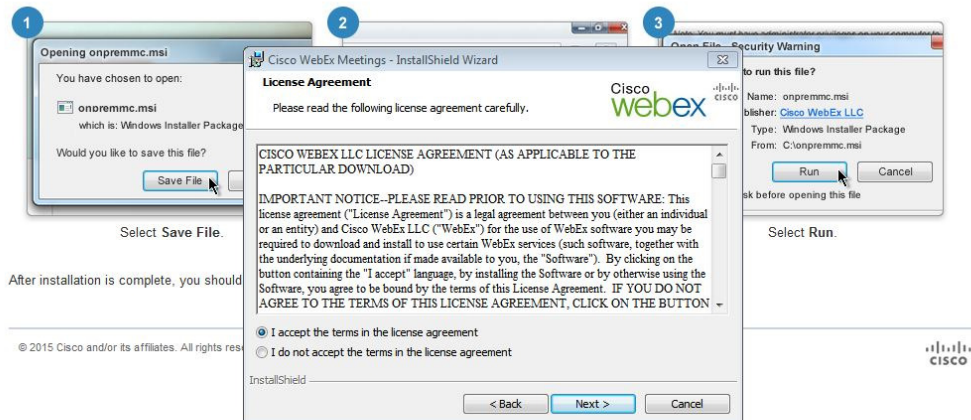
1

Opening onpremmc.msi

You have chosen to open:

onpremmc.msi

which is: Windows Installer Package

Would you like to save this file?

Save File

Select Save File.

2

Cisco WebEx Meetings - InstallShield Wizard

License Agreement

Please read the following license agreement carefully.

Cisco webex

CISCO WEBEX LLC LICENSE AGREEMENT (AS APPLICABLE TO THE PARTICULAR DOWNLOAD)

IMPORTANT NOTICE--PLEASE READ PRIOR TO USING THIS SOFTWARE: This license agreement ("License Agreement") is a legal agreement between you (either an individual or an entity) and Cisco WebEx LLC ("WebEx") for the use of WebEx software you may be required to download and install to use certain WebEx services (such software, together with the underlying documentation if made available to you, the "Software"). By clicking on the button containing the "I accept" language, by installing the Software or by otherwise using the Software, you agree to be bound by the terms of this License Agreement. IF YOU DO NOT AGREE TO THE TERMS OF THIS LICENSE AGREEMENT, CLICK ON THE BUTTON

I accept the terms in the license agreement

I do not accept the terms in the license agreement

InstallShield

< Back

Next >

Cancel

3

Open File - Security Warning

to run this file?

Name: onpremmc.msi

blisher: Cisco WebEx LLC

Type: Windows Installer Package

From: C:\onpremmc.msi

Run

Cancel

sk before opening this file

Select Run.

After installation is complete, you should

© 2015 Cisco and/or its affiliates. All rights res

cisco